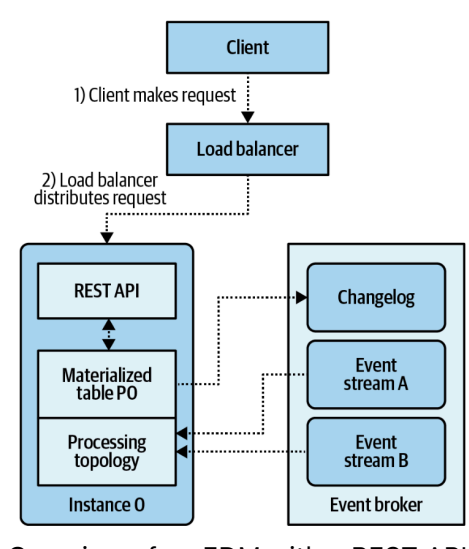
Client

1) Client makes request

Load balancer

2) Load balancer distributes request

REST API

Materialized table P0

Processing topology

Instance 0

Changelog

Event stream A

Event stream B

Event broker

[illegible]